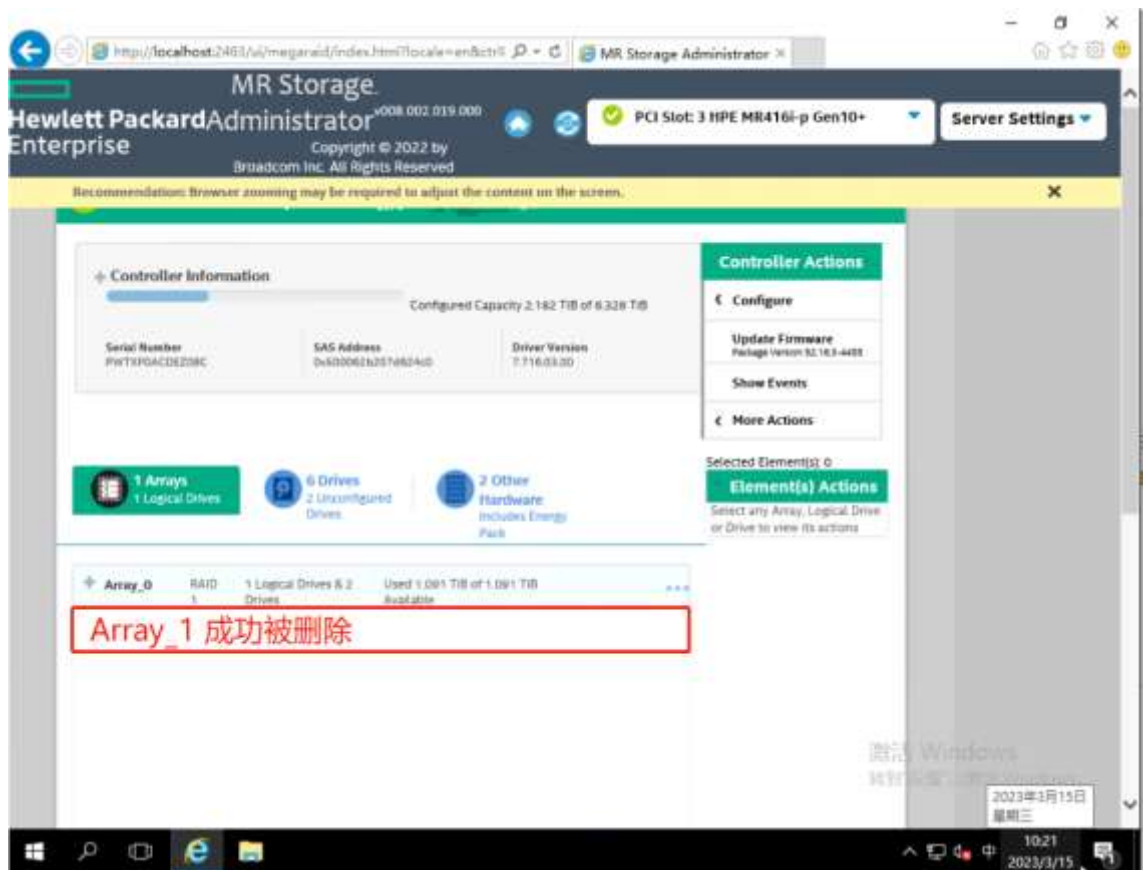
http://localhost:2463/ui/megaraid/index.html?locale=en&ctrl

MR Storage Administrator

Hewlett Packard Enterprise

MR Storage Administrator v008.002.019.000

Copyright © 2022 by Broadcom Inc. All Rights Reserved

PCI Slot: 3 HPE MR416i-p Gen10+

Server Settings

Recommendation: Browser zooming may be required to adjust the content on the screen.

Controller Information

Configured Capacity 2.182 TiB of 6.328 TiB

Serial Number
PWTXP0ACDEZ08C

SAS Address
0x500062b207d824c0

Driver Version
7.716.03.00

Controller Actions

Configure

Update Firmware
Package Version 52.16.3-4455

Show Events

More Actions

Selected Element(s): 0

Element(s) Actions

Select any Array, Logical Drive or Drive to view its actions

1 Arrays
1 Logical Drives

6 Drives
2 Unconfigured Drives

2 Other Hardware
Includes Energy Pack

Array_0 RAID 1 1 Logical Drives & 2 Drives Used 1.091 TiB of 1.091 TiB Available

Array_1 成功被删除

激活 Windows

2023年3月15日
星期三

10:21
2023/3/15